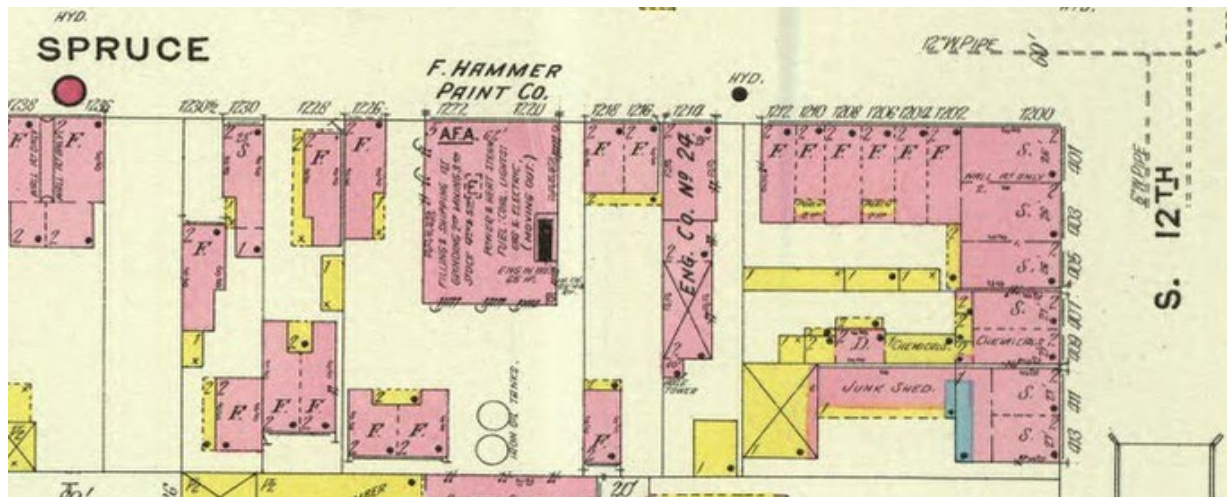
HYD.
SPRUCE

F. HAMMER
PAINT CO.

HYD.

12" W. PIPE

1238 1236 1230½ 1230 1228 1226 1222 1220 1218 1216 1210 1212 1210 1208 1206 1204 1202 1200

F. F. S. F. F. F. F. F. F. F. F. F. F. F. F. F. S. S. S. S.

AFA.

FILLINGS, SHIPPING, ETC.
GRINDING 2ND MIXING 1ST
STOCK 4TH & 3RD

POWER & HEAT STEAM
FUEL COAL
LIGHTS ELECTRIC
(MOVING OUT)

ENG. CO. Nº 24

JUNK SHED

CHEMICALS

CHEMICALS

IRON OIL TANKS

TOWER

D.

401 403 405 407 409 411 413

S. 12TH

PIPE